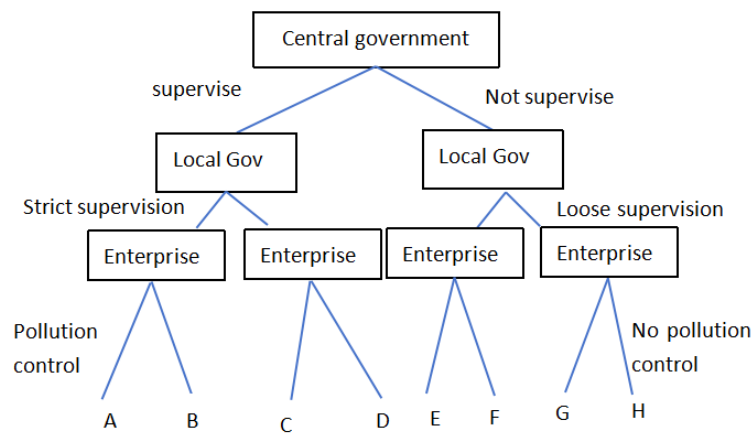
Central government

supervise

Not supervise

Local Gov

Local Gov

Strict supervision

Loose supervision

Enterprise

Enterprise

Enterprise

Enterprise

Pollution control

No pollution control

A

B

C

D

E

F

G

H